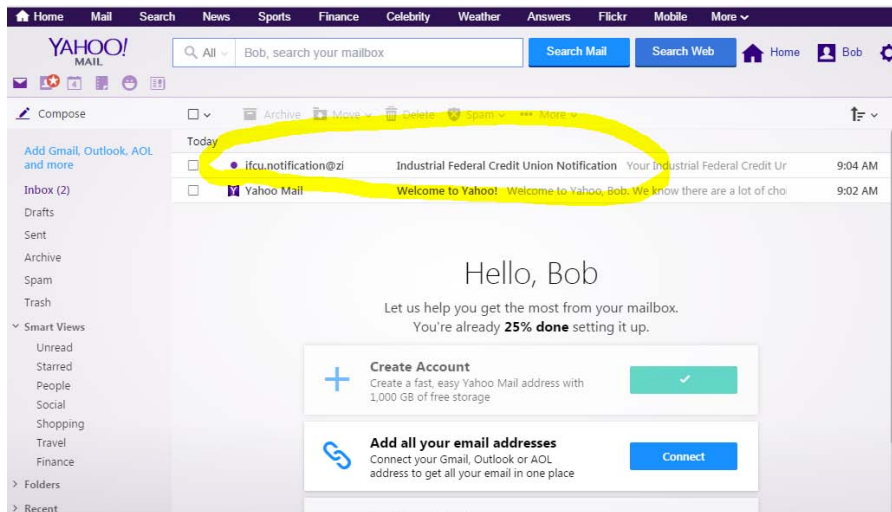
Home Mail Search News Sports Finance Celebrity Weather Answers Flickr Mobile More

YAHOO! MAIL

All Bob, search your mailbox

Search Mail Search Web Home Bob

Compose

Archive Move Delete Spam More

Today

Add Gmail, Outlook, AOL and more

Inbox (2)

Drafts

Sent

Archive

Spam

Trash

Smart Views

Unread

Starred

People

Social

Shopping

Travel

Finance

Folders

Recent

ifcu.notification@zi Industrial Federal Credit Union Notification Your Industrial Federal Credit Ur 9:04 AM

Yahoo Mail Welcome to Yahoo! Welcome to Yahoo, Bob. We know there are a lot of cho 9:02 AM

Hello, Bob

Let us help you get the most from your mailbox. You're already **25% done** setting it up.

Create Account
Create a fast, easy Yahoo Mail address with 1,000 GB of free storage

Add all your email addresses
Connect your Gmail, Outlook or AOL address to get all your email in one place

Connect